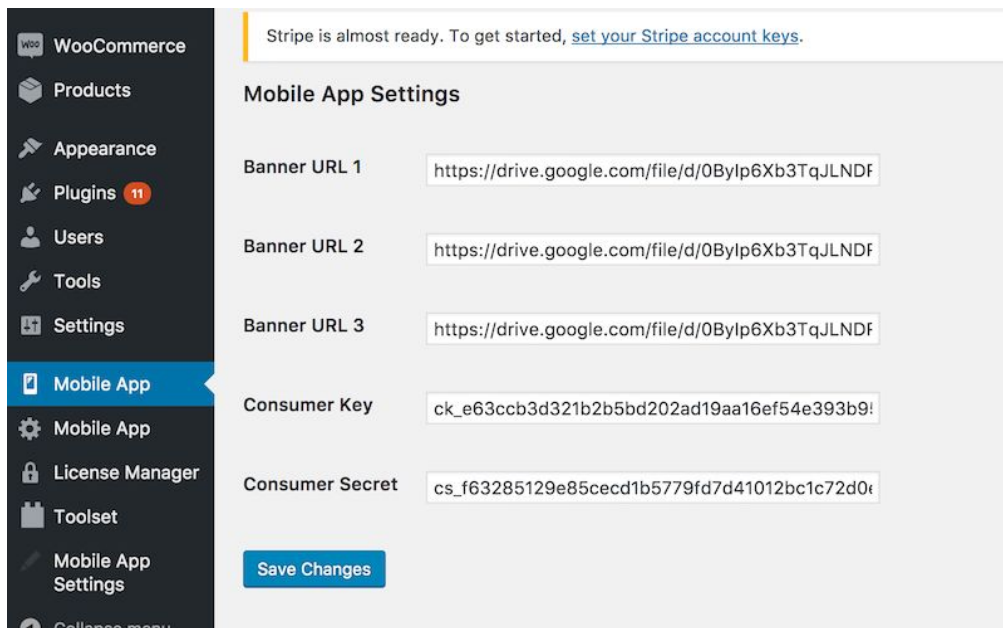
WooCommerce
Products
Appearance
Plugins 11
Users
Tools
Settings
Mobile App
Mobile App
License Manager
Toolset
Mobile App Settings
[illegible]

Stripe is almost ready. To get started, set your Stripe account keys.

Mobile App Settings

Banner URL 1 https://drive.google.com/file/d/0ByIp6Xb3TqJLNDF

Banner URL 2 https://drive.google.com/file/d/0ByIp6Xb3TqJLNDF

Banner URL 3 https://drive.google.com/file/d/0ByIp6Xb3TqJLNDF

Consumer Key ck_e63ccb3d321b2b5bd202ad19aa16ef54e393b9

Consumer Secret cs_f63285129e85cecd1b5779fd7d41012bc1c72d0

Save Changes